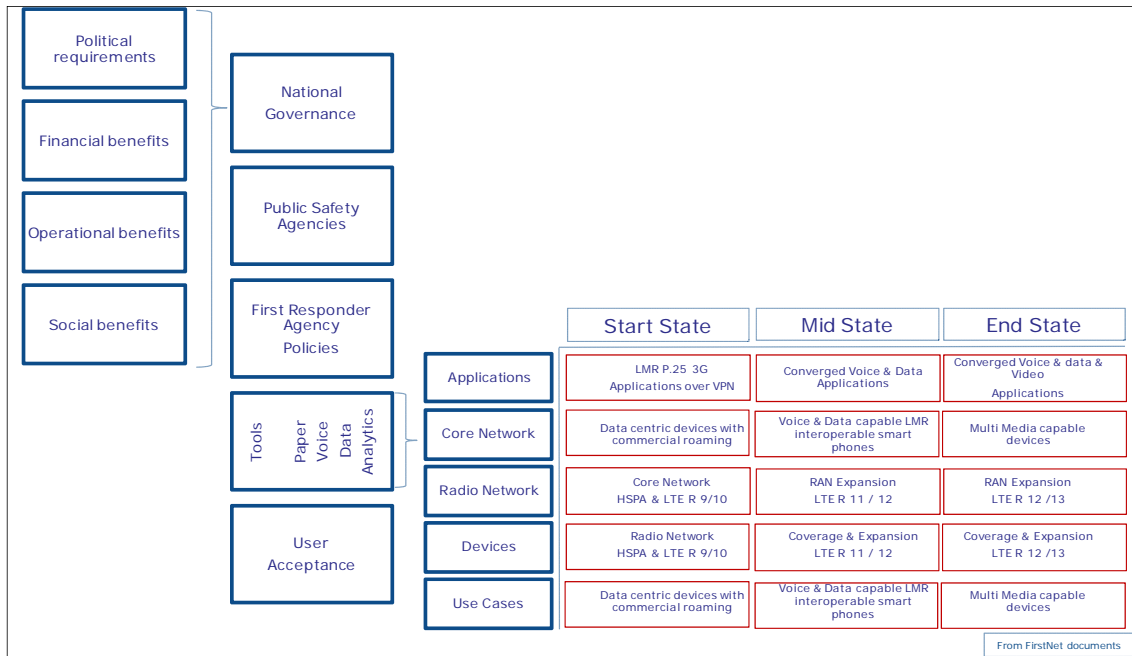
Political requirements

Financial benefits

Operational benefits

Social benefits

National Governance

Public Safety Agencies

First Responder Agency Policies

Tools Paper Voice Data Analytics

User Acceptance

|  | Start State | Mid State | End State |
|---|---|---|---|
| Applications | LMR P.25 3G Applications over VPN | Converged Voice & Data Applications | Converged Voice & data & Video Applications |
| Core Network | Data centric devices with commercial roaming | Voice & Data capable LMR interoperable smart phones | Multi Media capable devices |
| Radio Network | Core Network HSPA & LTE R 9/10 | RAN Expansion LTE R 11 / 12 | RAN Expansion LTE R 12 /13 |
| Devices | Radio Network HSPA & LTE R 9/10 | Coverage & Expansion LTE R 11 / 12 | Coverage & Expansion LTE R 12 /13 |
| Use Cases | Data centric devices with commercial roaming | Voice & Data capable LMR interoperable smart phones | Multi Media capable devices |

From FirstNet documents